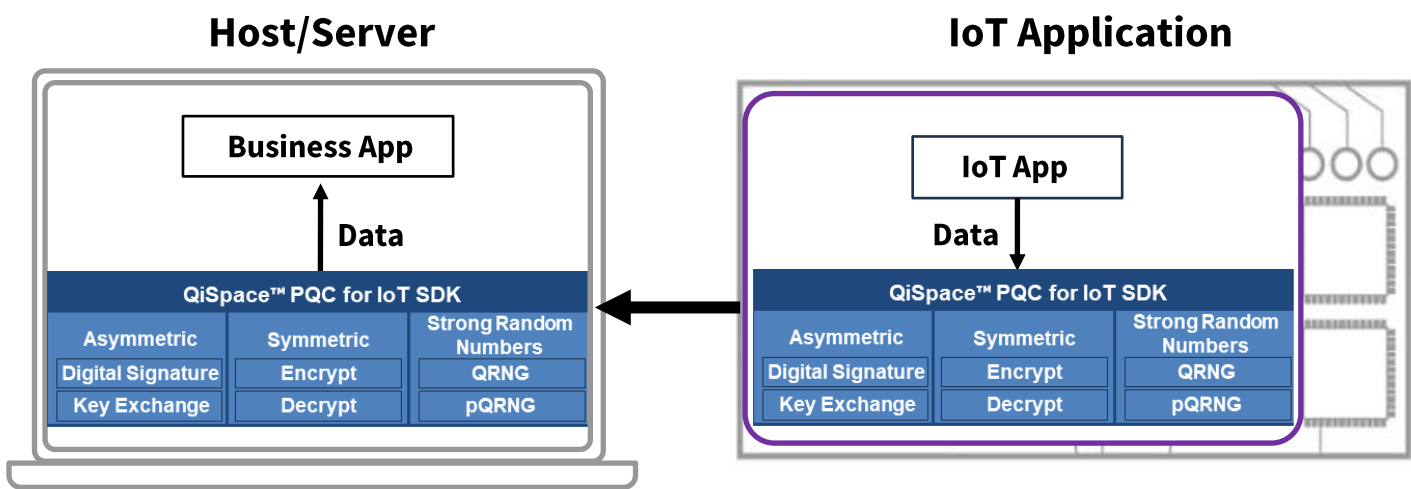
Host/Server

Business App

Data

QiSpace™ PQC for IoT SDK

| Asymmetric | Symmetric | Strong Random Numbers |
|---|---|---|
| Digital Signature | Encrypt | QRNG |
| Key Exchange | Decrypt | pQRNG |

IoT Application

IoT App

Data

QiSpace™ PQC for IoT SDK

| Asymmetric | Symmetric | Strong Random Numbers |
|---|---|---|
| Digital Signature | Encrypt | QRNG |
| Key Exchange | Decrypt | pQRNG |